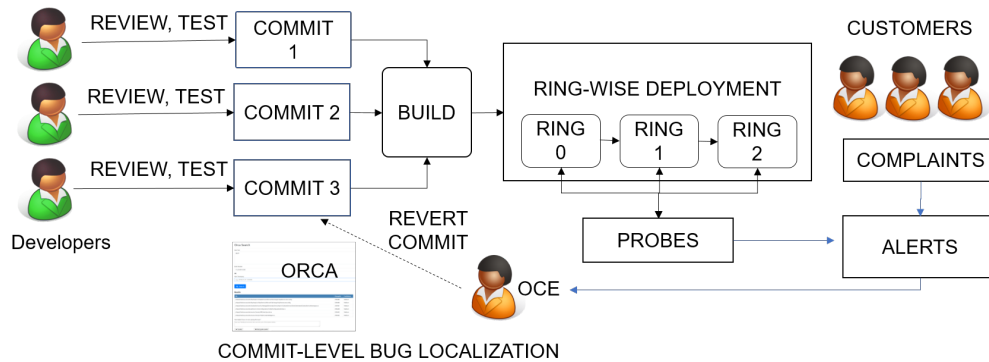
REVIEW, TEST
COMMIT 1
REVIEW, TEST
COMMIT 2
REVIEW, TEST
COMMIT 3
Developers
BUILD
RING-WISE DEPLOYMENT
RING 0
RING 1
RING 2
CUSTOMERS
COMPLAINTS
PROBES
ALERTS
REVERT COMMIT
ORCA
OCE
COMMIT-LEVEL BUG LOCALIZATION